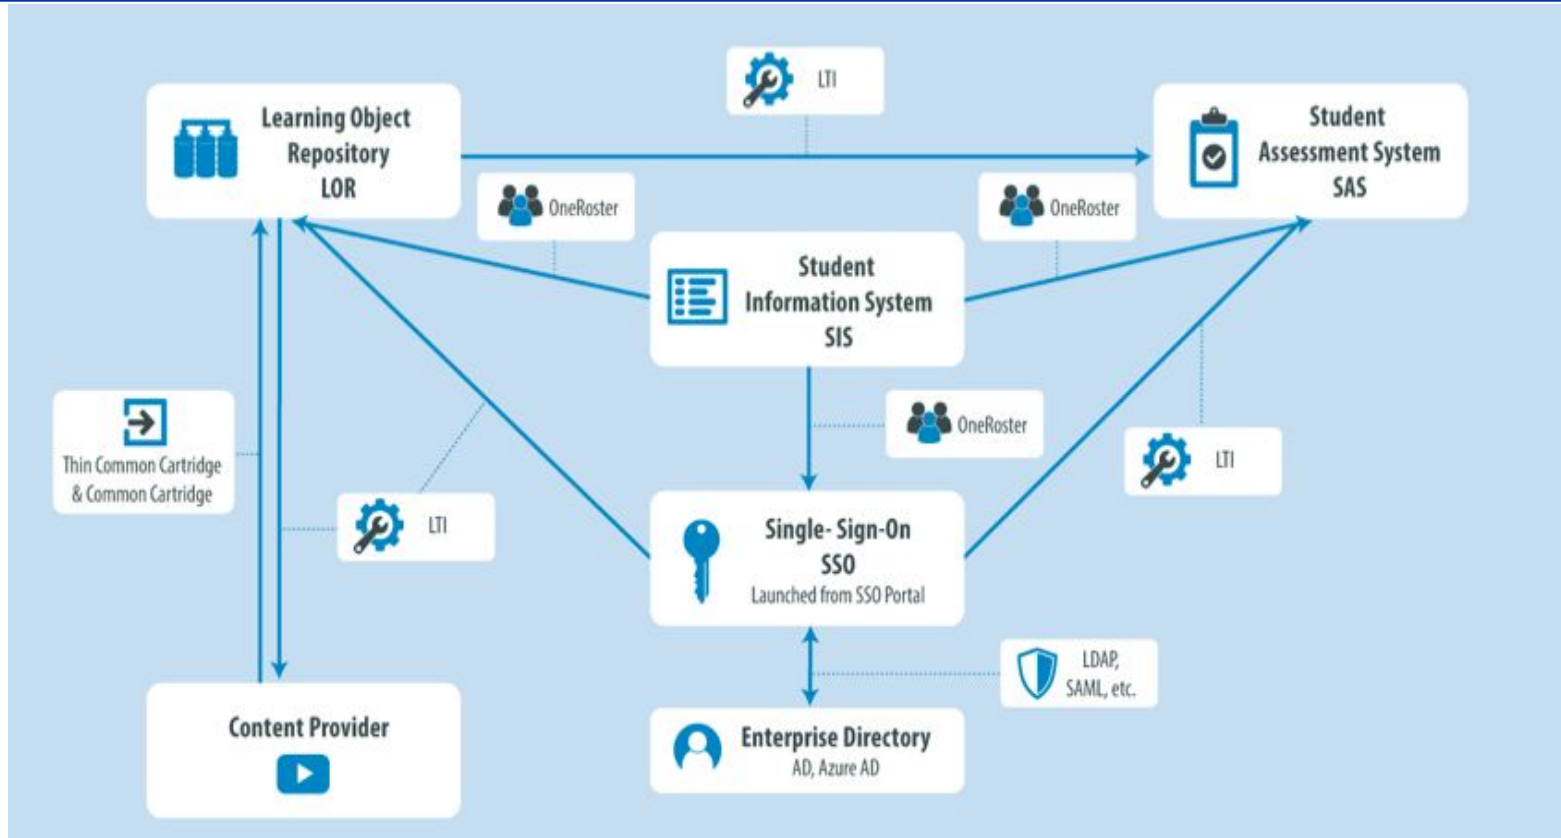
LTI

Learning Object Repository LOR

Student Assessment System SAS

OneRoster

OneRoster

Student Information System SIS

Thin Common Cartridge & Common Cartridge

OneRoster

LTI

LTI

Single- Sign-On SSO Launched from SSO Portal

LDAP, SAML, etc.

Content Provider

Enterprise Directory AD, Azure AD